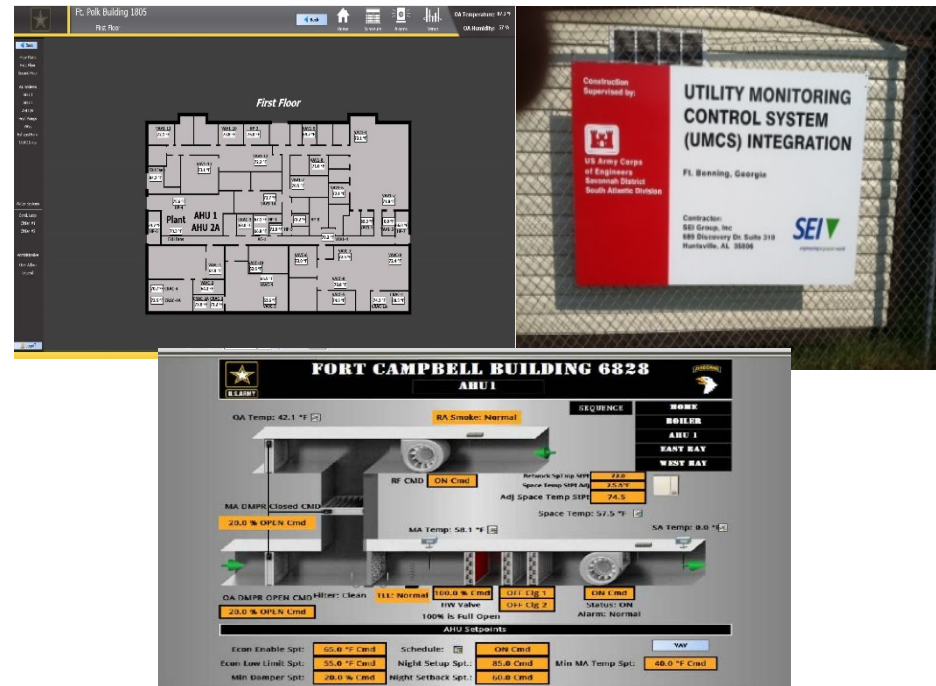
Ft. Polk Building 1805
First Floor
Back
Home
Schedule
Alarms
Select
OA Temperature: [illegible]
OA Humidity: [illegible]

First Floor
Plant
AHU 1
AHU 2A

Construction Supervised by:
US Army Corps of Engineers
Savannah District
South Atlantic Division
UTILITY MONITORING CONTROL SYSTEM (UMCS) INTEGRATION
Ft. Benning, Georgia
Contractor:
SEI Group, Inc
689 Discovery Dr Suite 310
Huntsville, AL 35806
SEI

FORT CAMPBELL BUILDING 6828
AHU 1
U.S.ARMY
AIRBORNE
OA Temp: 42.1 °F
RA Smoke: Normal
SEQUENCE
HOME
BOILER
AHU 1
EAST BAY
WEST BAY
RF CMD
ON Cmd
Setback Sp/Occ StPt
Space Temp StPt Adj
Adj Space Temp StPt
74.5
Space Temp: 57.5 °F
MA DMPR Closed CMD
20.0 % OPEN Cmd
MA Temp: 58.1 °F
SA Temp: 0.0 °F
OA DMPR OPEN CMD
20.0 % OPEN Cmd
Filter: Clean
TLL: Normal
100.0 % Cmd
HW Valve
100% is Full Open
OFF Clg 1
OFF Clg 2
ON Cmd
Status: ON
Alarm: Normal
AHU Setpoints
VAV
Econ Enable Spt:
65.0 °F Cmd
Schedule:
ON Cmd
Econ Low Limit Spt:
55.0 °F Cmd
Night Setup Spt.:
85.0 Cmd
Min MA Temp Spt:
40.0 °F Cmd
Min Damper Spt:
20.0 % Cmd
Night Setback Spt.:
60.0 Cmd